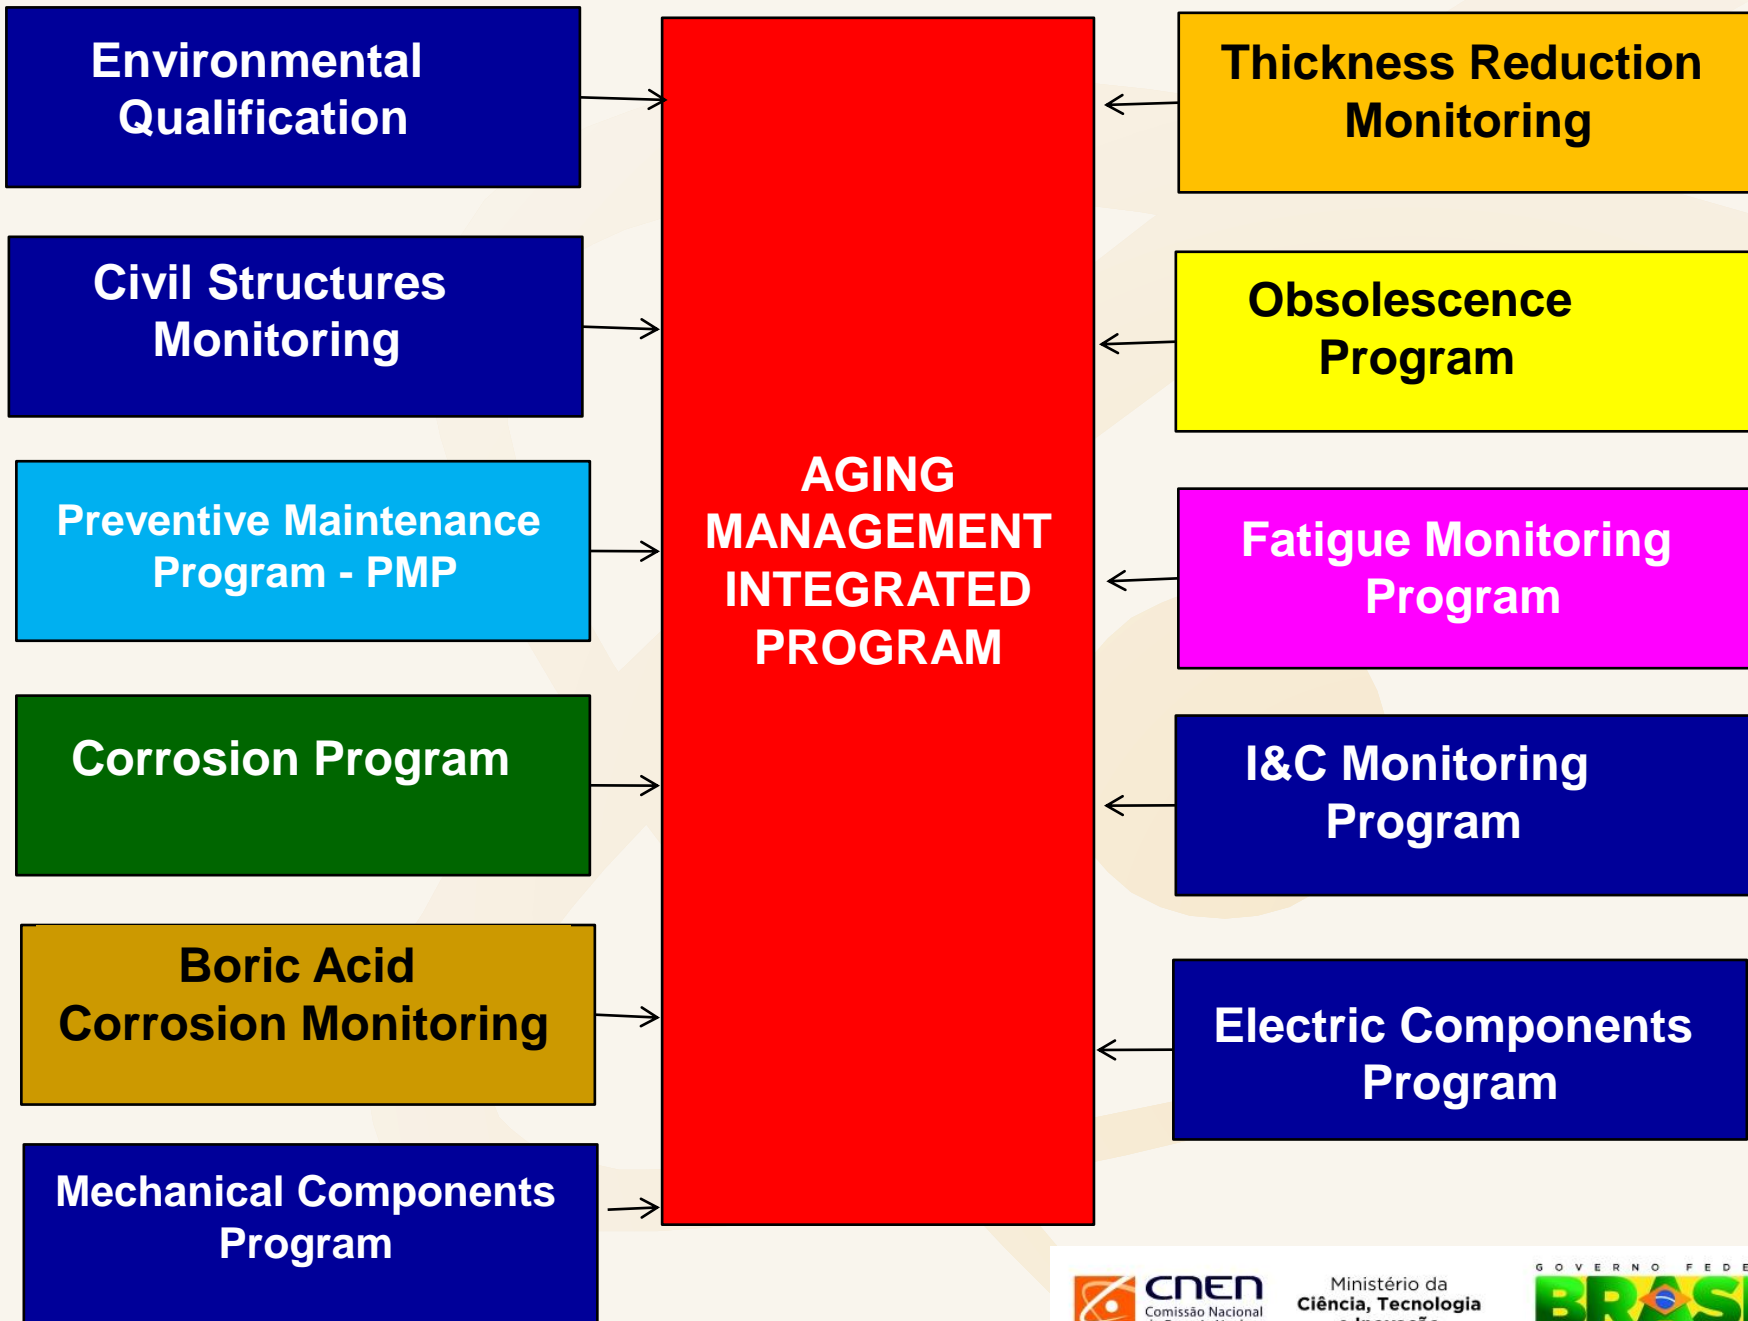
Environmental Qualification

Civil Structures Monitoring

Preventive Maintenance Program - PMP

Corrosion Program

Boric Acid Corrosion Monitoring

Mechanical Components Program

AGING MANAGEMENT INTEGRATED PROGRAM

Thickness Reduction Monitoring

Obsolescence Program

Fatigue Monitoring Program

I&C Monitoring Program

Electric Components Program

CNEN
Comissão Nacional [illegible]

Ministério da
Ciência, Tecnologia
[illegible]

GOVERNO FEDE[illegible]
BRASI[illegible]